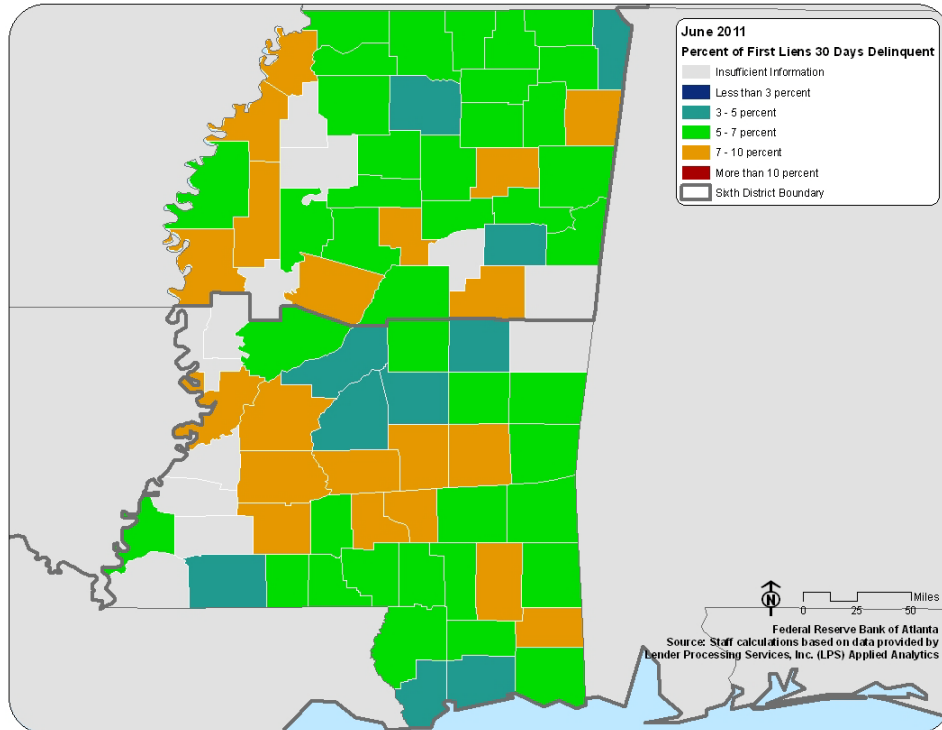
June 2011
Percent of First Liens 30 Days Delinquent
Insufficient Information
Less than 3 percent
3 - 5 percent
5 - 7 percent
7 - 10 percent
More than 10 percent
Sixth District Boundary

N
Miles
0 25 50

Federal Reserve Bank of Atlanta
Source: Staff calculations based on data provided by Lender Processing Services, Inc. (LPS) Applied Analytics